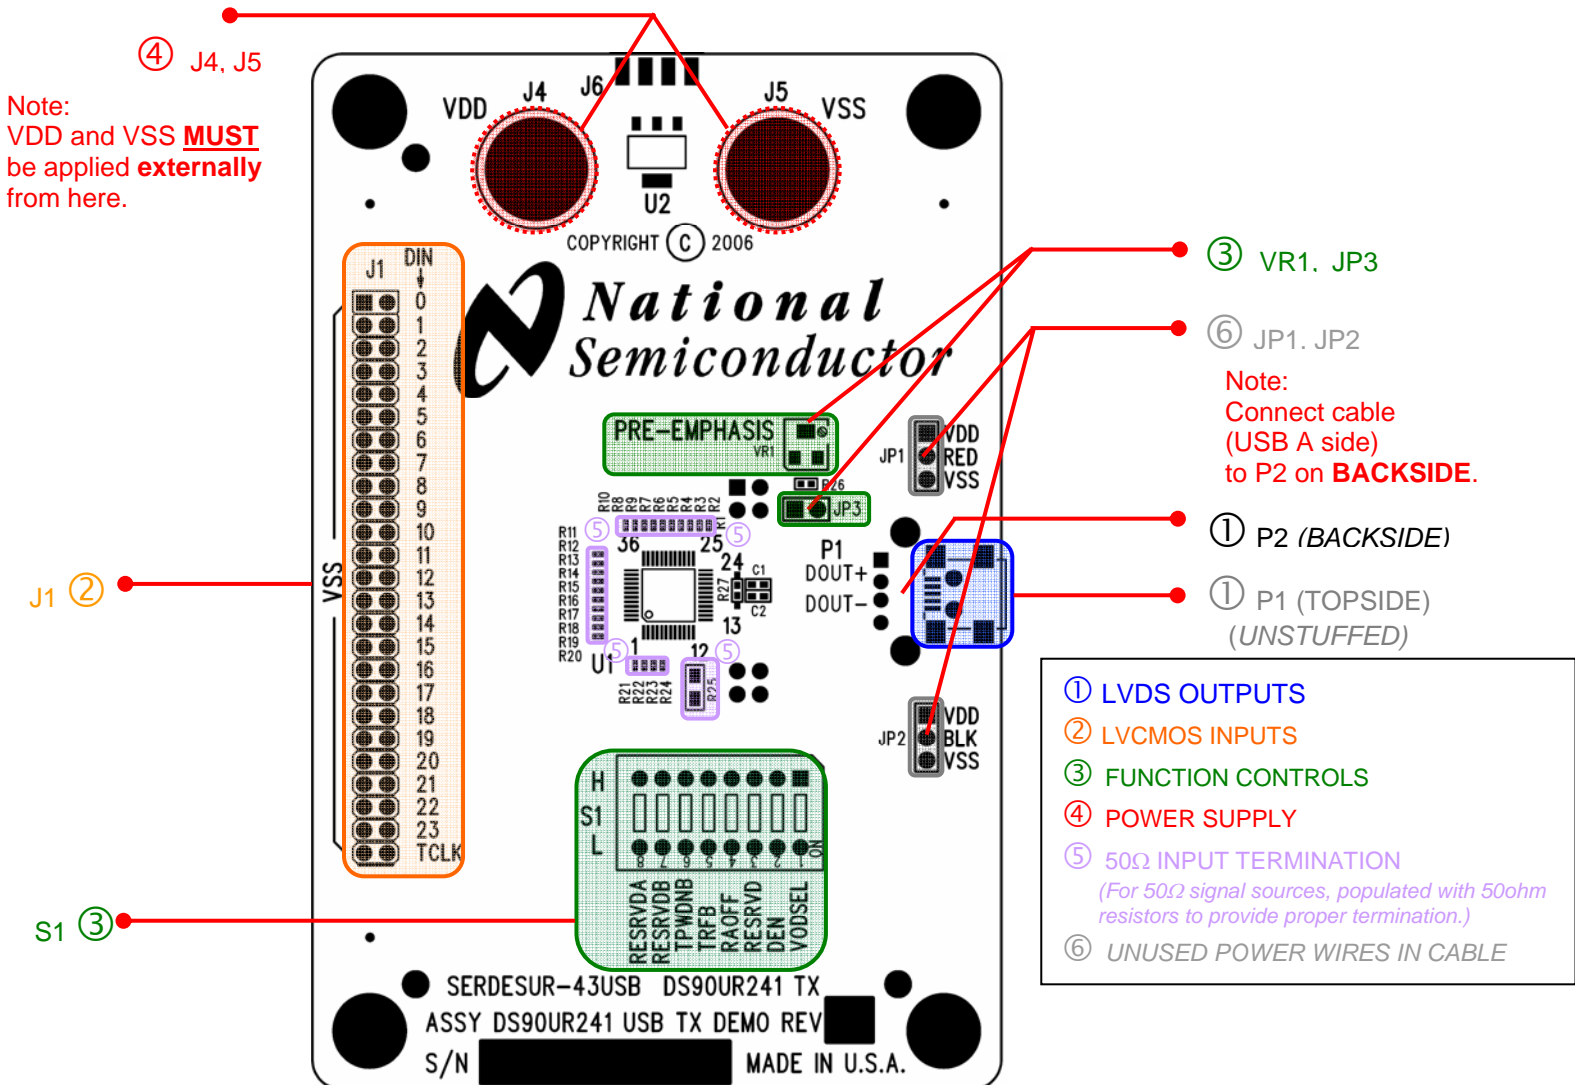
④ J4, J5

Note:
VDD and VSS MUST be applied externally from here.

VDD J4 J6 J5 VSS

U2

COPYRIGHT C 2006

J1 DIN

0 1 2 3 4 5 6 7 8 9 10 11 12 13 14 15 16 17 18 19 20 21 22 23 TCLK

VSS

National Semiconductor

③ VR1, JP3

⑥ JP1, JP2

Note:
Connect cable (USB A side) to P2 on BACKSIDE.

PRE-EMPHASIS VR1

JP1 VDD RED VSS

R26 JP3

R10 R9 R8 R7 R6 R5 R4 R3 R2 R1

R11 R12 R13 R14 R15 R16 R17 R18 R19 R20

⑤ 36 25 ⑤ 24 C1 R27 C2 13 1 12 ⑤ U1 ⑤

R21 R22 R23 R24 R25

P1 DOUT+ DOUT−

① P2 (BACKSIDE)

① P1 (TOPSIDE) (UNSTUFFED)

J1 ②

JP2 VDD BLK VSS

H S1 L

8 7 6 5 4 3 2 1 ON

RESRVDA RESRVDB TPWDNB TRFB RAOFF RESRVD DEN VODSEL

S1 ③

① LVDS OUTPUTS
② LVCMOS INPUTS
③ FUNCTION CONTROLS
④ POWER SUPPLY
⑤ 50Ω INPUT TERMINATION
(For 50Ω signal sources, populated with 50ohm resistors to provide proper termination.)
⑥ UNUSED POWER WIRES IN CABLE

SERDESUR-43USB DS90UR241 TX
ASSY DS90UR241 USB TX DEMO REV
S/N MADE IN U.S.A.